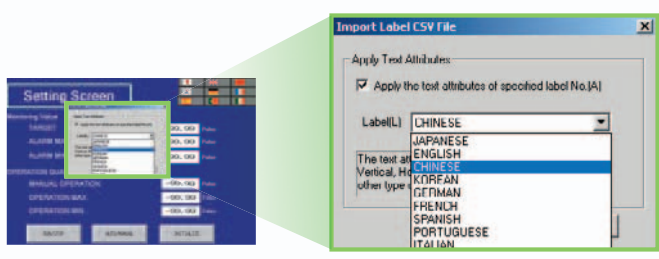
Setting Screen

Monitoring Value

TARGET

ALARM M

ALARM M

OPERATION

MANUAL OPERATION

OPERATION MAX

OPERATION MIN

Import Label CSV File

Apply Text Attributes

Apply the text attributes of specified label No.(A)

Label(L) CHINESE

JAPANESE
ENGLISH
CHINESE
KOREAN
GERMAN
FRENCH
SPANISH
PORTUGUESE
ITALIAN

The text at
Vertical, H
other type